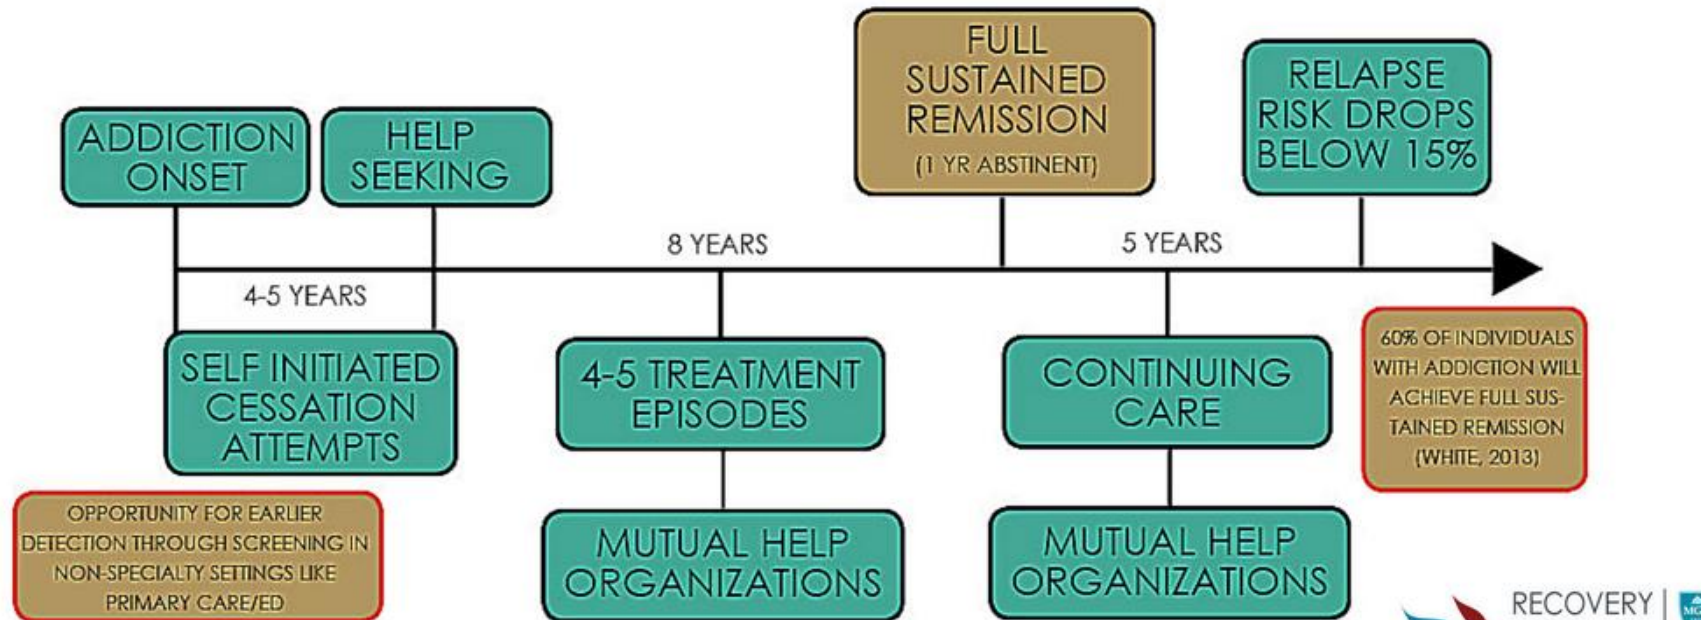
ADDICTION ONSET

HELP SEEKING

FULL SUSTAINED REMISSION
(1 YR ABSTINENT)

RELAPSE RISK DROPS BELOW 15%

8 YEARS

5 YEARS

4-5 YEARS

SELF INITIATED CESSATION ATTEMPTS

4-5 TREATMENT EPISODES

CONTINUING CARE

60% OF INDIVIDUALS WITH ADDICTION WILL ACHIEVE FULL SUSTAINED REMISSION (WHITE, 2013)

OPPORTUNITY FOR EARLIER DETECTION THROUGH SCREENING IN NON-SPECIALTY SETTINGS LIKE PRIMARY CARE/ED

MUTUAL HELP ORGANIZATIONS

MUTUAL HELP ORGANIZATIONS

RECOVERY |